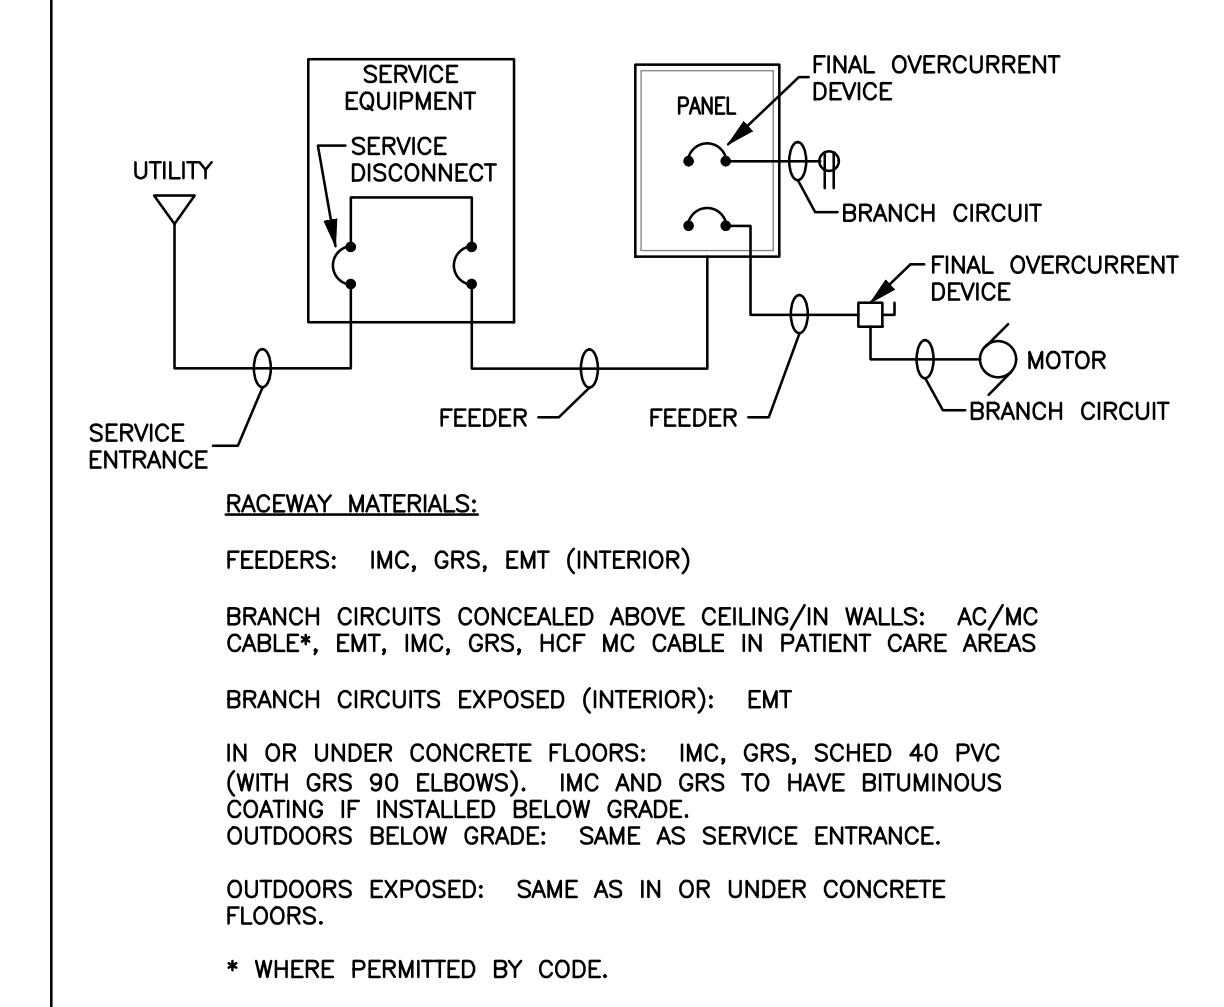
SERVICE EQUIPMENT

SERVICE DISCONNECT

UTILITY

PANEL

FINAL OVERCURRENT DEVICE

BRANCH CIRCUIT

FINAL OVERCURRENT DEVICE

MOTOR

BRANCH CIRCUIT

SERVICE ENTRANCE

FEEDER

FEEDER

RACEWAY MATERIALS:

FEEDERS: IMC, GRS, EMT (INTERIOR)

BRANCH CIRCUITS CONCEALED ABOVE CEILING/IN WALLS: AC/MC CABLE*, EMT, IMC, GRS, HCF MC CABLE IN PATIENT CARE AREAS

BRANCH CIRCUITS EXPOSED (INTERIOR): EMT

IN OR UNDER CONCRETE FLOORS: IMC, GRS, SCHED 40 PVC (WITH GRS 90 ELBOWS). IMC AND GRS TO HAVE BITUMINOUS COATING IF INSTALLED BELOW GRADE.
OUTDOORS BELOW GRADE: SAME AS SERVICE ENTRANCE.

OUTDOORS EXPOSED: SAME AS IN OR UNDER CONCRETE FLOORS.

* WHERE PERMITTED BY CODE.